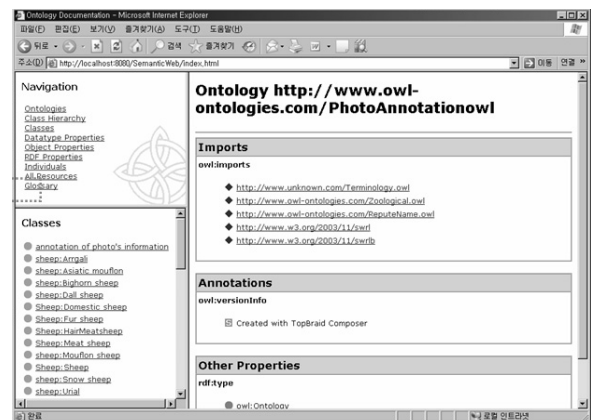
Ontology Documentation - Microsoft Internet Explorer

파일(F) 편집(E) 보기(V) 즐겨찾기(A) 도구(T) 도움말(H)

뒤로 검색 즐겨찾기

주소(D) http://localhost:8080/SemanticWeb/index.html 이동 연결 »

Navigation

Ontologies
Class Hierarchy
Classes
Datatype Properties
Object Properties
RDF Properties
Individuals
All Resources
Glossary

Classes

annotation of photo's information
sheep:Arrgali
sheep:Asiatic mouflon
sheep:Bighorn sheep
sheep:Dall sheep
sheep:Domestic sheep
Sheep:Fur sheep
Sheep:HairMeatsheep
sheep:Meat sheep
sheep:Mouflon sheep
Sheep:Sheep
sheep:Snow sheep
sheep:Urial

Ontology http://www.owl-ontologies.com/PhotoAnnotationowl

Imports

owl:imports

http://www.unknown.com/Terminology.owl
http://www.owl-ontologies.com/Zoological.owl
http://www.owl-ontologies.com/ReputeName.owl
http://www.w3.org/2003/11/swrl
http://www.w3.org/2003/11/swrlb

Annotations

owl:versionInfo

Created with TopBraid Composer

Other Properties

rdf:type

owl:Ontology

완료 로컬 인트라넷